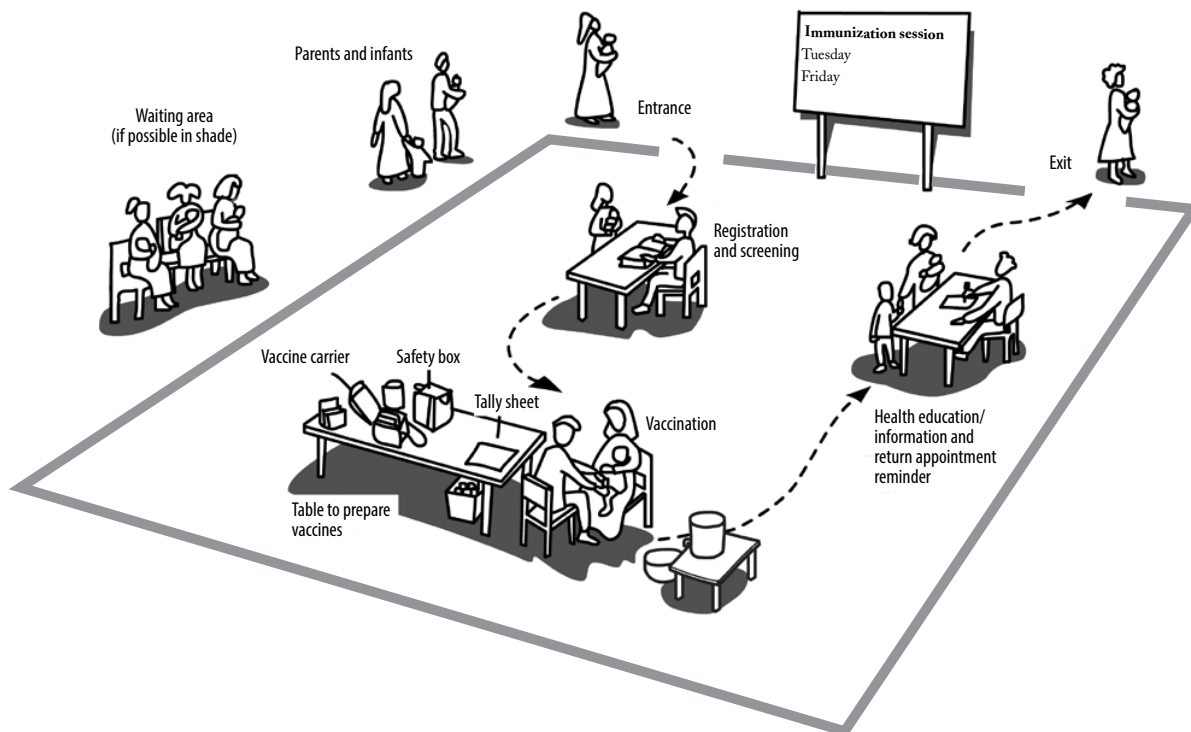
Immunization session
Tuesday
Friday

Parents and infants

Waiting area
(if possible in shade)

Entrance

Exit

Registration and screening

Vaccine carrier

Safety box

Tally sheet

Vaccination

Table to prepare vaccines

Health education/ information and return appointment reminder